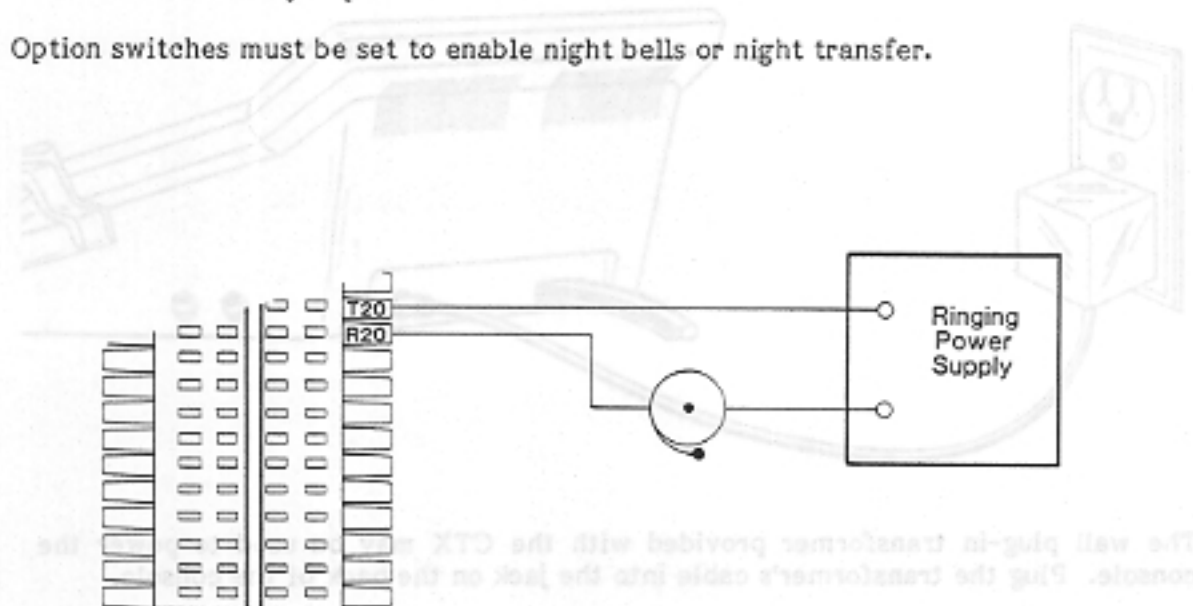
Option switches must be set to enable night bells or night transfer.

T20
R20

Ringing Power Supply

The wall plug-in transformer provided with the CTX may be used to power the console. Plug the transformer's cable into the jack on the back of the console.